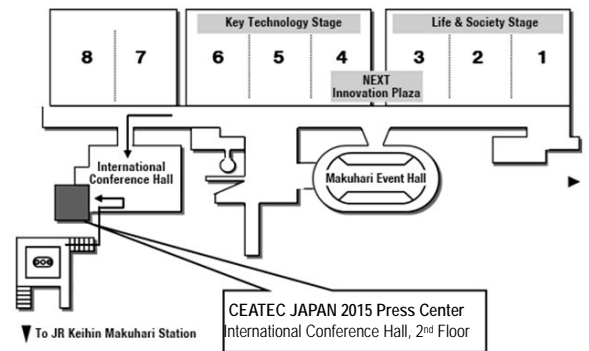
Key Technology Stage

Life & Society Stage

8

7

6

5

4

3

2

1

NEXT Innovation Plaza

International Conference Hall

Makuhari Event Hall

▼ To JR Keihin Makuhari Station

CEATEC JAPAN 2015 Press Center
International Conference Hall, 2$^{nd}$ Floor